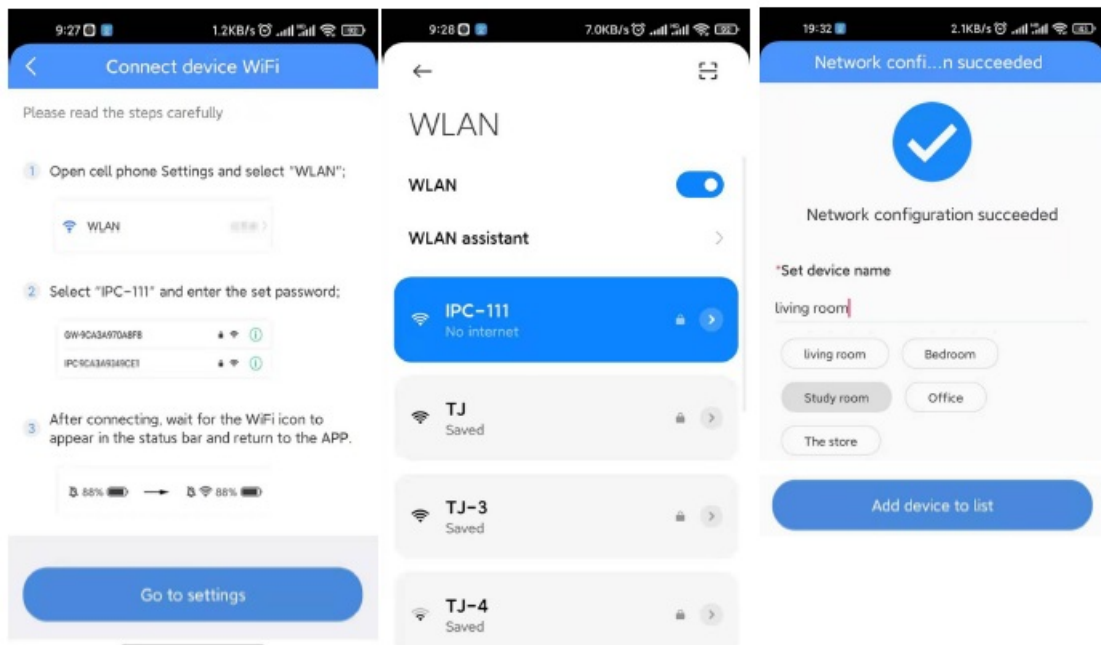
9:27 1.2KB/s

Connect device WiFi

Please read the steps carefully

1 Open cell phone Settings and select "WLAN";

WLAN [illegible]

2 Select "IPC-111" and enter the set password;

GW-9CA3A970A8F8

IPC9CA3A9349CE1

3 After connecting, wait for the WiFi icon to appear in the status bar and return to the APP.

88% → 88%

Go to settings

9:28 7.0KB/s

WLAN

WLAN

WLAN assistant

IPC-111
No internet

TJ
Saved

TJ-3
Saved

TJ-4
Saved

19:32 2.1KB/s

Network confi...n succeeded

Network configuration succeeded

*Set device name

living room

living room
Bedroom
Study room
Office
The store

Add device to list